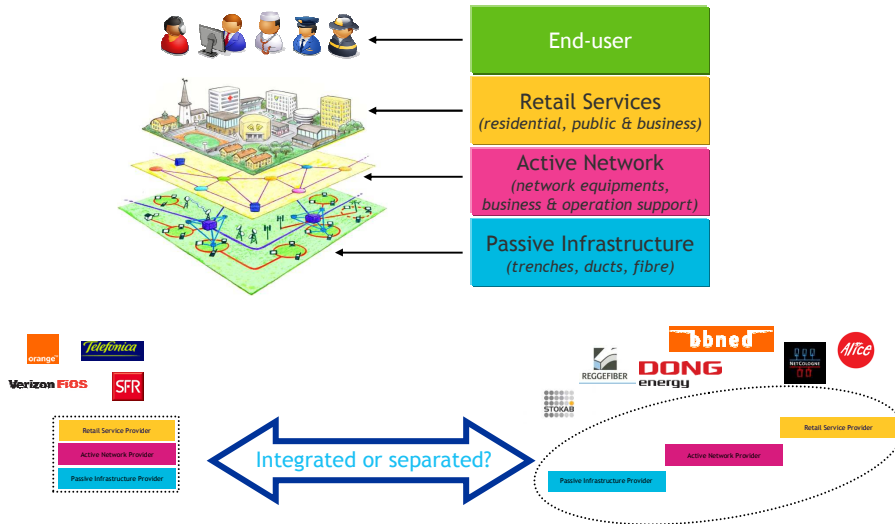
End-user

Retail Services
(residential, public & business)

Active Network
(network equipments, business & operation support)

Passive Infrastructure
(trenches, ducts, fibre)

orange
Telefónica
Verizon FiOS
SFR

Retail Service Provider
Active Network Provider
Passive Infrastructure Provider

Integrated or separated?

bbned
REGGEFIBER
DONG energy
NETCOLOGNE
Alice
STOKAB

Retail Service Provider
Active Network Provider
Passive Infrastructure Provider